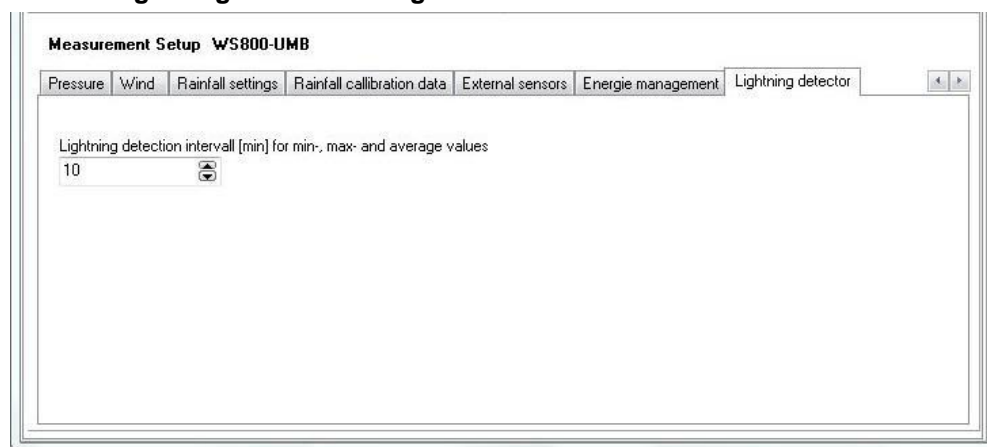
Measurement Setup WS800-UMB

Pressure | Wind | Rainfall settings | Rainfall callibration data | External sensors | Energie management | Lightning detector

Lightning detection intervall [min] for min-, max- and average values
10